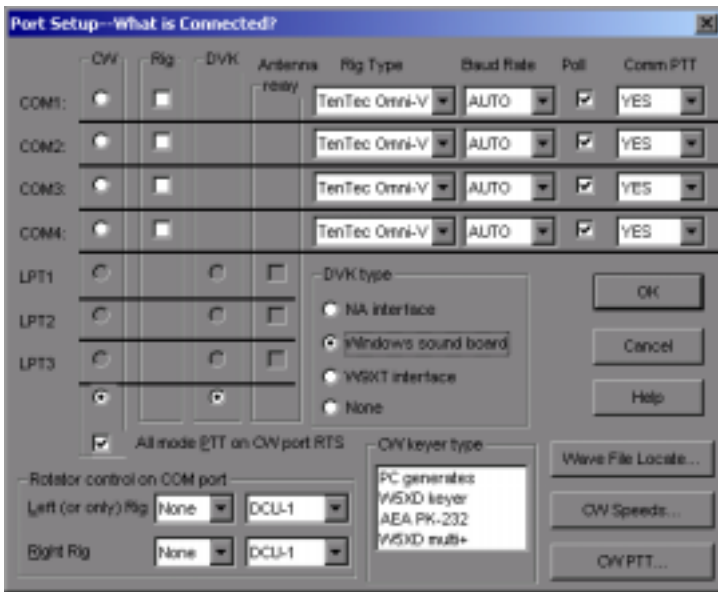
Port Setup--What is Connected?

CW Rig DVK Antenna relay Rig Type Baud Rate Poll Comm PTT

| | CW | Rig | DVK | Antenna relay | Rig Type | Baud Rate | Poll | Comm PTT |
|---|---|---|---|---|---|---|---|---|
| COM1: | | | | | TenTec Omni-V | AUTO | | YES |
| COM2: | | | | | TenTec Omni-V | AUTO | | YES |
| COM3: | | | | | TenTec Omni-V | AUTO | | YES |
| COM4: | | | | | TenTec Omni-V | AUTO | | YES |
| LPT1 | | | | | | | | |
| LPT2 | | | | | | | | |
| LPT3 | | | | | | | | |

DVK type
NA interface
Windows sound board
WSXT interface
None

OK
Cancel
Help

All mode PTT on CW port RTS

Rotator control on COM port
Left (or only) Rig None DCU-1
Right Rig None DCU-1

CW keyer type
PC generates
W5XD keyer
AEA PK-232
W5XD multi+

Wave File Locate...
CW Speeds...
CW PTT...